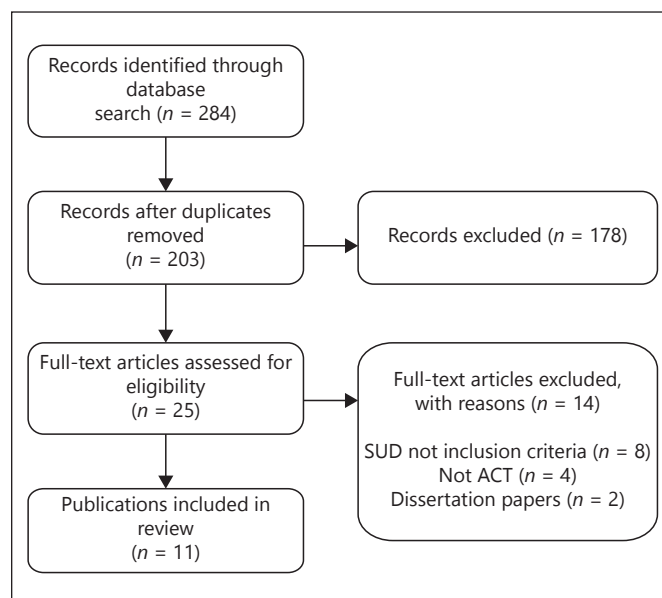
Records identified through database search ($n$ = 284)

Records after duplicates removed ($n$ = 203)

Records excluded ($n$ = 178)

Full-text articles assessed for eligibility ($n$ = 25)

Full-text articles excluded, with reasons ($n$ = 14)

SUD not inclusion criteria ($n$ = 8)
Not ACT ($n$ = 4)
Dissertation papers ($n$ = 2)

Publications included in review ($n$ = 11)